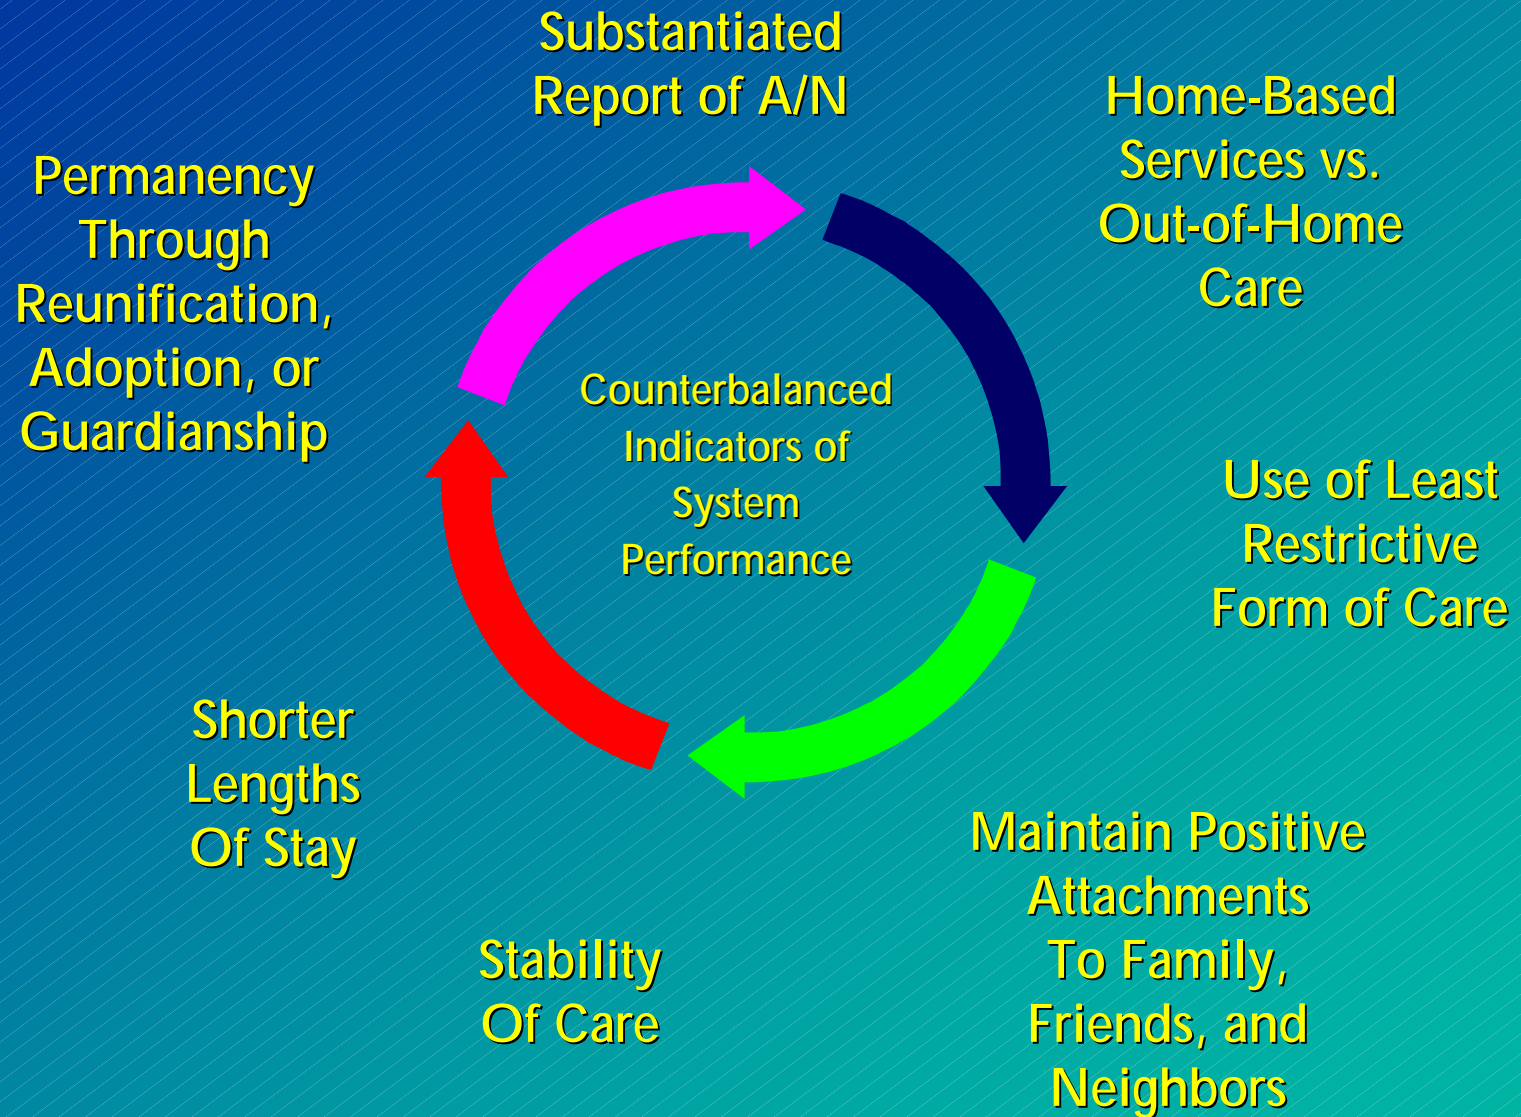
Substantiated Report of A/N

Home-Based Services vs. Out-of-Home Care

Use of Least Restrictive Form of Care

Maintain Positive Attachments To Family, Friends, and Neighbors

Stability Of Care

Shorter Lengths Of Stay

Permanency Through Reunification, Adoption, or Guardianship

Counterbalanced Indicators of System Performance